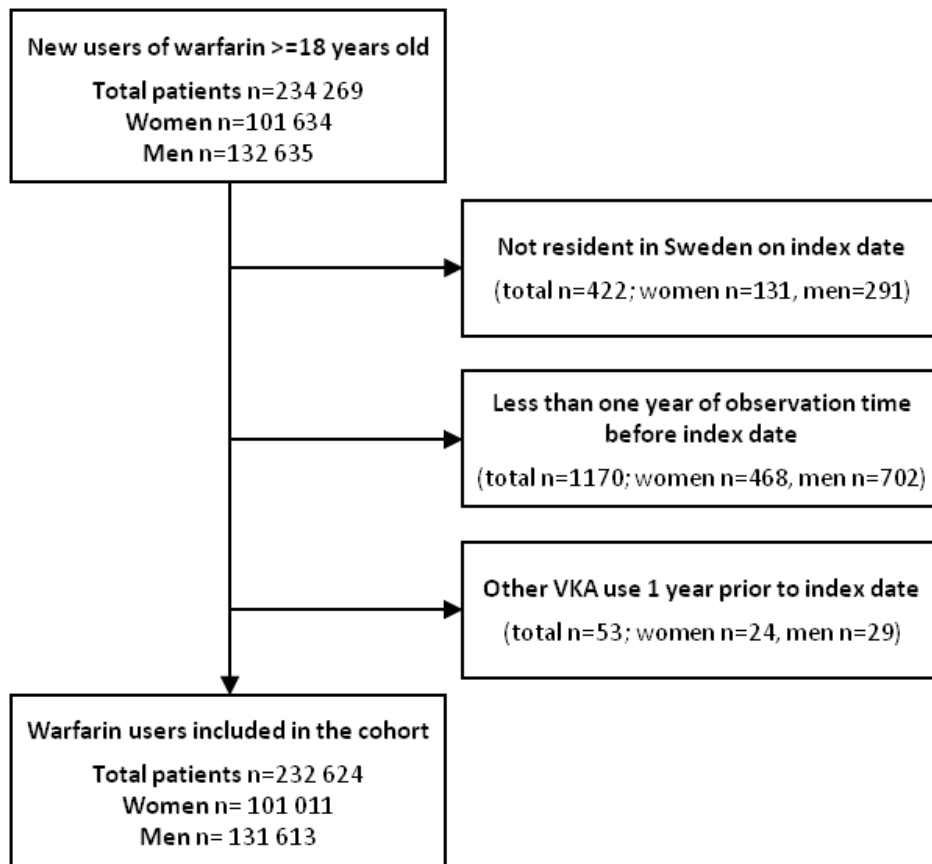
New users of warfarin >=18 years old

Total patients n=234 269
Women n=101 634
Men n=132 635

Not resident in Sweden on index date

(total n=422; women n=131, men=291)

Less than one year of observation time before index date

(total n=1170; women n=468, men n=702)

Other VKA use 1 year prior to index date

(total n=53; women n=24, men n=29)

Warfarin users included in the cohort

Total patients n=232 624
Women n= 101 011
Men n= 131 613